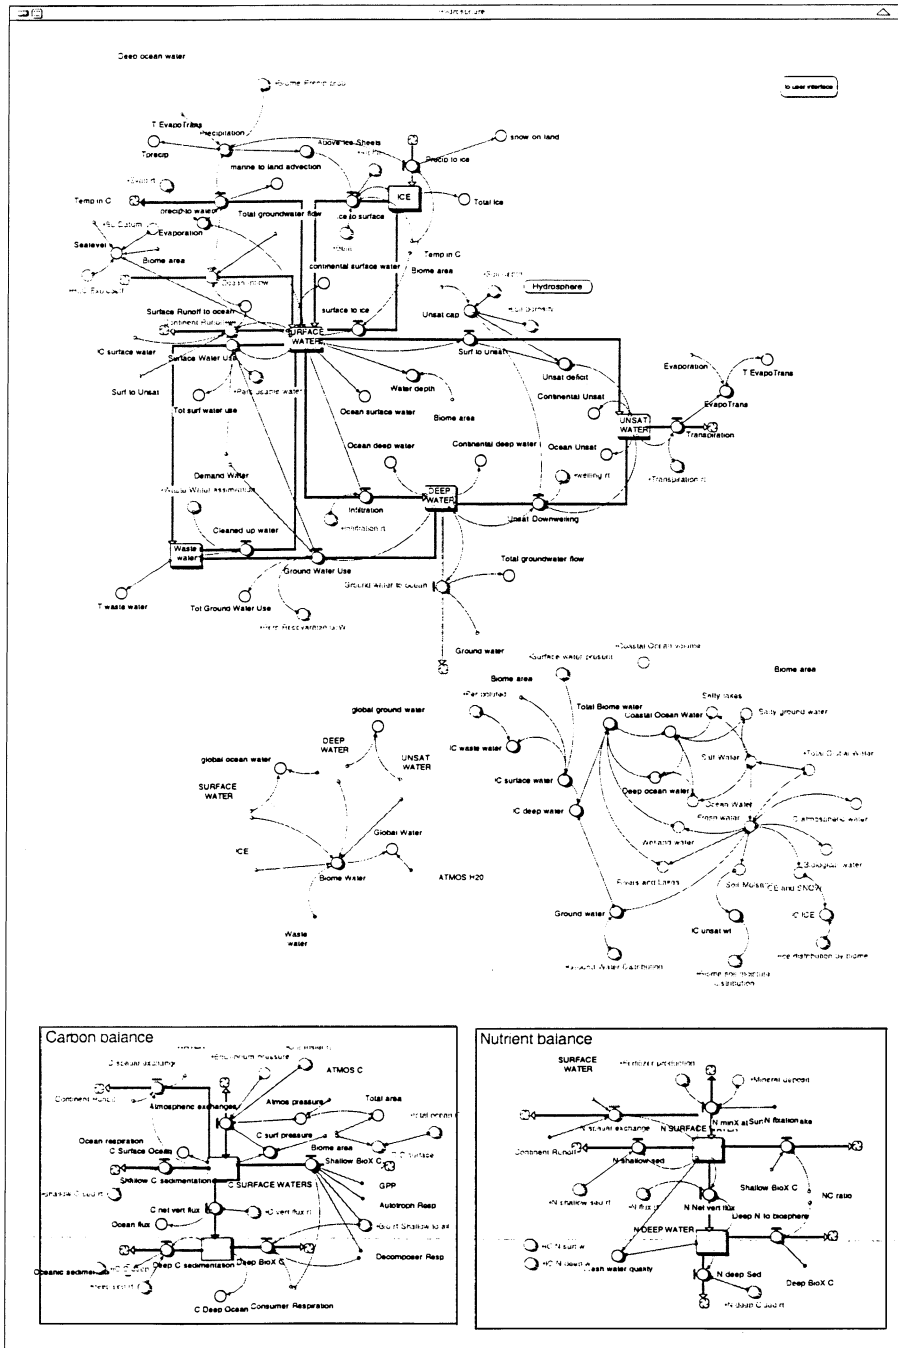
Hydrosphere

Deep ocean water

to user interface

T EvapoTrans
Precipitation
Tprecip
Above Ice Sheets
snow on land
Precip to ice
marine to land advection
Temp in C
precip to water
Total groundwater flow
ICE
ice to surface
Total Ice
Sealevel
Evaporation
Biome area
Temp in C
continental surface water
Biome area
Hydrosphere
Surface Runoff to ocean
Continent Runoff
surface to ice
Unsat cap
SURFACE WATER
IC surface water
Surface Water Use
Surf to Unsat
Surf to Unsat
Unsat deficit
Water depth
Continental Unsat
Evaporation
T EvapoTrans
EvapoTrans
Tot surf water use
Ocean surface water
Biome area
UNSAT WATER
Transpiration
Ocean deep water
Continental deep water
Ocean Unsat
Demand Water
Infiltration
DEEP WATER
Cleaned up water
Unsat Downwelling
Waste water
Ground Water Use
Total groundwater flow
T waste water
Tot Ground Water Use
Ground water to ocean
Ground water

Biome area
Total Biome water
Coastal Ocean Water
Salty lakes
Salty ground water
IC waste water
Surf Water
IC surface water
Deep ocean water
Ocean Water
IC deep water
Fresh water
Wetland water
Rivers and Lakes
Soil Moisture
ICE and SNOW
IC ICE
Ground water
IC unsat wt

global ground water
DEEP WATER
UNSAT WATER
global ocean water
SURFACE WATER
Global Water
ICE
Biome Water
ATMOS H20
Waste water

Carbon balance
ATMOS C
Continent Runoff
Atmospheric exchanges
Atmos pressure
Total area
Ocean respiration
C surf pressure
C Surface Ocean
Biome area
Shallow C sedimentation
C SURFACE WATERS
Shallow BioX C
GPP
C net vert flux
Autotroph Resp
Ocean flux
Decomposer Resp
Oceanic sedimentation
Deep C sedimentation
Deep BioX C
C Deep Ocean Consumer Respiration

Nutrient balance
SURFACE WATER
Mineral deposit
N minX at Sun
N fixation
N SURFACE
Continent Runoff
N shallow sed
Shallow BioX C
N Net vert flux
NC ratio
N DEEP WATER
Deep N to biosphere
N deep Sed
Deep BioX C